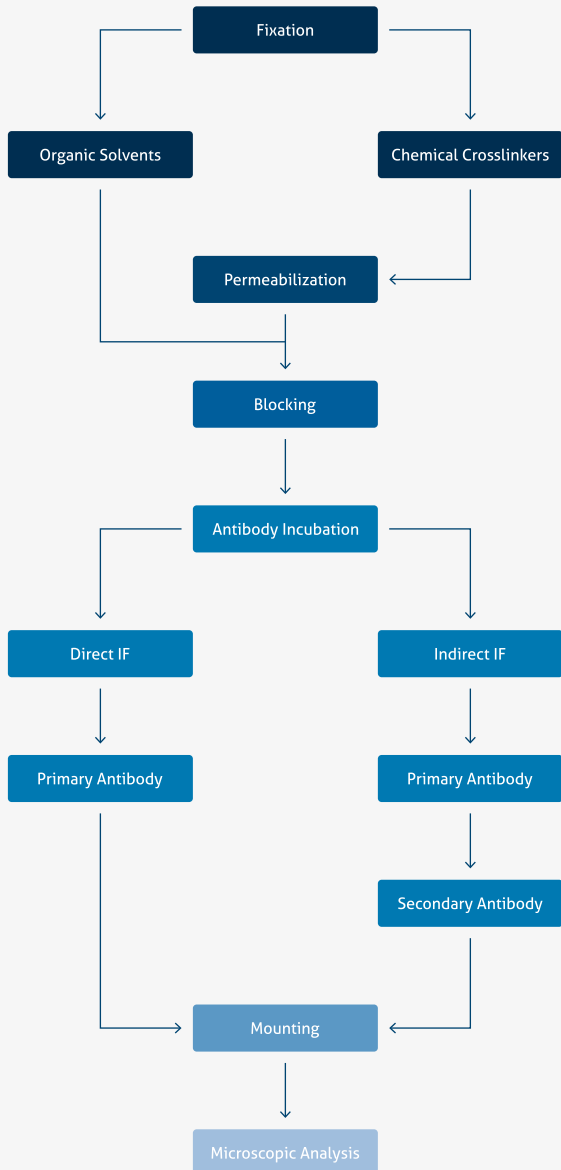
Fixation

Organic Solvents

Chemical Crosslinkers

Permeabilization

Blocking

Antibody Incubation

Direct IF

Indirect IF

Primary Antibody

Primary Antibody

Secondary Antibody

Mounting

Microscopic Analysis